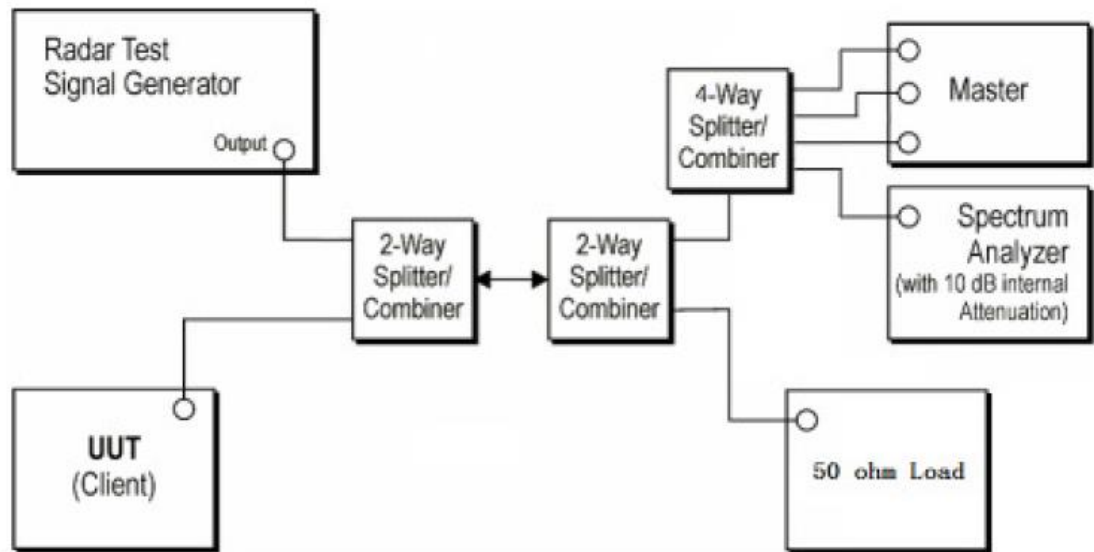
Radar Test Signal Generator

Output

4-Way Splitter/ Combiner

Master

Spectrum Analyzer (with 10 dB internal Attenuation)

2-Way Splitter/ Combiner

2-Way Splitter/ Combiner

UUT (Client)

50 ohm Load